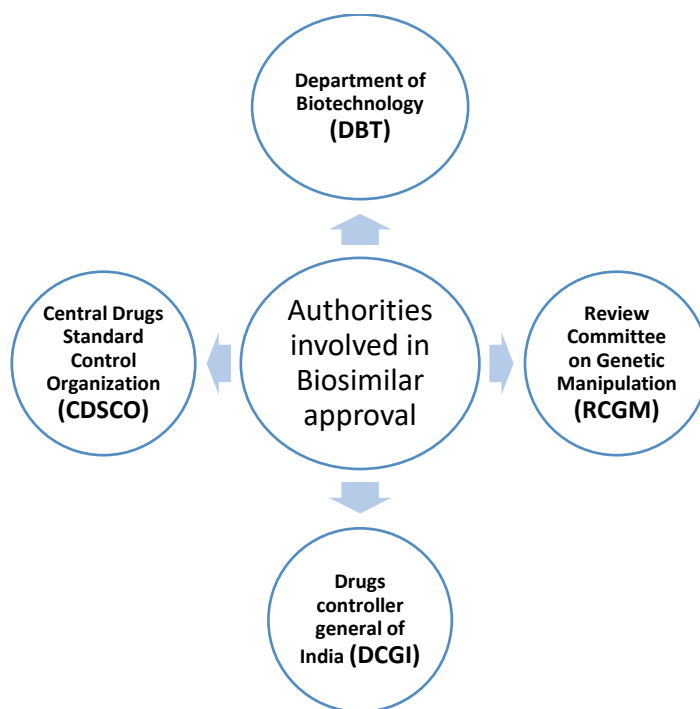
Department of Biotechnology (DBT)

Central Drugs Standard Control Organization (CDSCO)

Authorities involved in Biosimilar approval

Review Committee on Genetic Manipulation (RCGM)

Drugs controller general of India (DCGI)